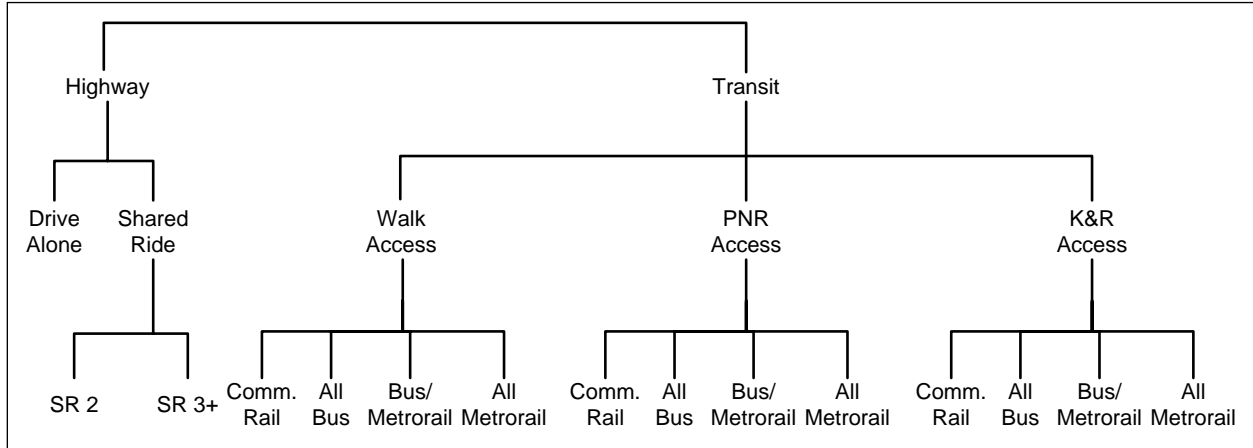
Highway

Transit

Drive Alone

Shared Ride

Walk Access

PNR Access

K&R Access

SR 2

SR 3+

Comm. Rail

All Bus

Bus/ Metrorail

All Metrorail

Comm. Rail

All Bus

Bus/ Metrorail

All Metrorail

Comm. Rail

All Bus

Bus/ Metrorail

All Metrorail